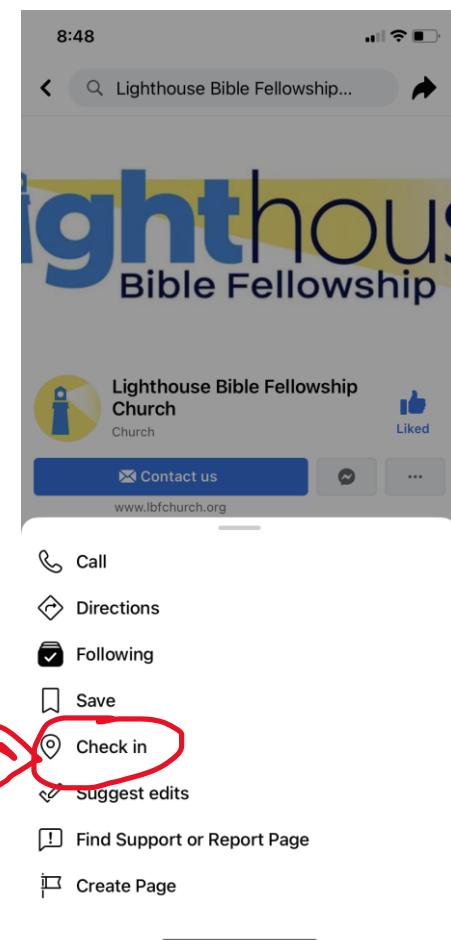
8:48

Lighthouse Bible Fellowship...

ighthous
Bible Fellowship

Lighthouse Bible Fellowship Church
Church

Liked

Contact us

...

www.lbfchurch.org

Call

Directions

Following

Save

Check in

Suggest edits

Find Support or Report Page

Create Page